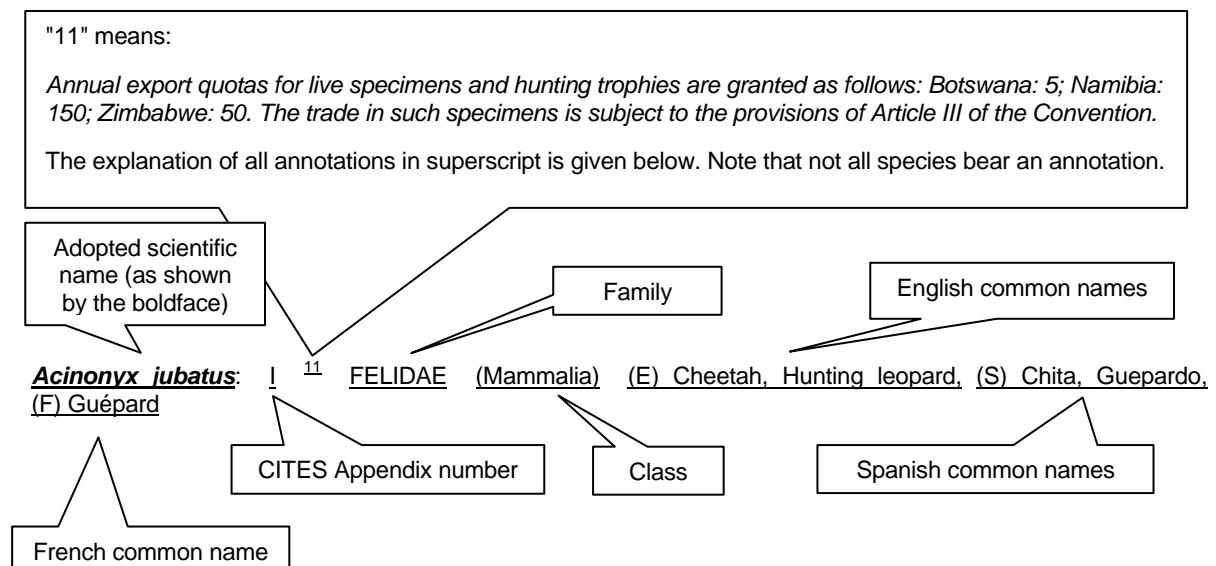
"11" means:

*Annual export quotas for live specimens and hunting trophies are granted as follows: Botswana: 5; Namibia: 150; Zimbabwe: 50. The trade in such specimens is subject to the provisions of Article III of the Convention.*

The explanation of all annotations in superscript is given below. Note that not all species bear an annotation.

Adopted scientific name (as shown by the boldface)

Family

English common names

***Acinonyx jubatus***: I $^{11}$ FELIDAE (Mammalia) (E) Cheetah, Hunting leopard, (S) Chita, Guepardo, (F) Guépard

CITES Appendix number

Class

Spanish common names

French common name